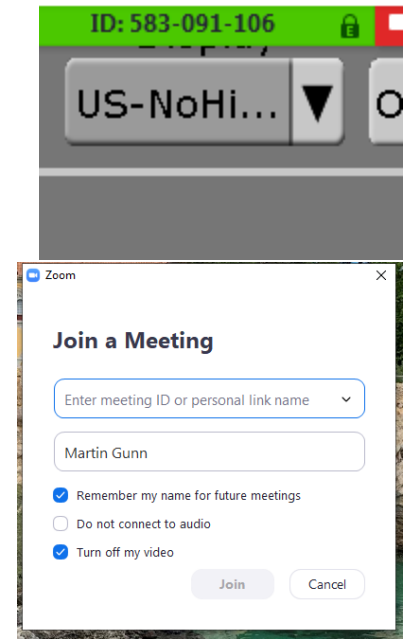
ID: 583-091-106

US-NoHi... ▼ O

Zoom

Join a Meeting

Enter meeting ID or personal link name

Martin Gunn

Remember my name for future meetings

Do not connect to audio

Turn off my video

Join

Cancel